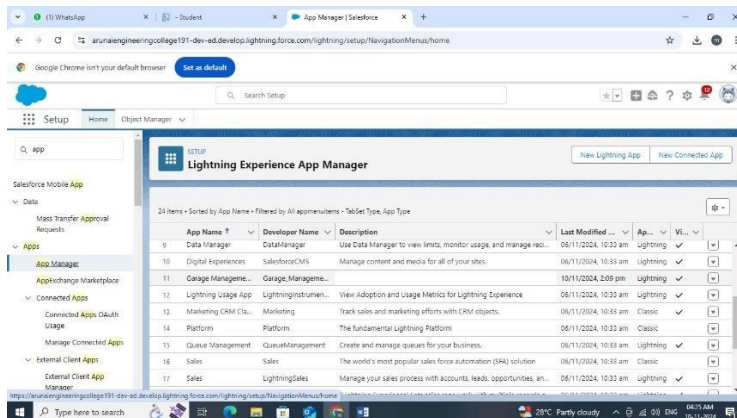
(1) WhatsApp
- Student
App Manager | Salesforce
arunaiengineeringcollege191-dev-ed.develop.lightning.force.com/lightning/setup/NavigationMenus/home
Google Chrome isn't your default browser
Set as default
Search Setup
Setup
Home
Object Manager

app
Salesforce Mobile App
Data
Mass Transfer Approval Requests
Apps
App Manager
AppExchange Marketplace
Connected Apps
Connected Apps OAuth Usage
Manage Connected Apps
External Client Apps
External Client App Manager

SETUP
Lightning Experience App Manager
New Lightning App
New Connected App

24 items • Sorted by App Name • Filtered by All appmenuitems - TabSet Type, App Type

| | App Name ↑ | Developer Name | Description | Last Modified ... | Ap... | Vi... | |
|---|---|---|---|---|---|---|---|
| 9 | Data Manager | DataManager | Use Data Manager to view limits, monitor usage, and manage reci... | 06/11/2024, 10:33 am | Lightning | ✓ | |
| 10 | Digital Experiences | SalesforceCMS | Manage content and media for all of your sites. | 06/11/2024, 10:33 am | Lightning | ✓ | |
| 11 | Garage Manageme... | Garage_Manageme... | | 10/11/2024, 2:09 pm | Lightning | ✓ | |
| 12 | Lightning Usage App | LightningInstrumen... | View Adoption and Usage Metrics for Lightning Experience | 06/11/2024, 10:33 am | Lightning | ✓ | |
| 13 | Marketing CRM Cla... | Marketing | Track sales and marketing efforts with CRM objects. | 06/11/2024, 10:33 am | Classic | ✓ | |
| 14 | Platform | Platform | The fundamental Lightning Platform | 06/11/2024, 10:33 am | Classic | | |
| 15 | Queue Management | QueueManagement | Create and manage queues for your business. | 06/11/2024, 10:33 am | Lightning | ✓ | |
| 16 | Sales | Sales | The world's most popular sales force automation (SFA) solution | 06/11/2024, 10:33 am | Classic | | |
| 17 | Sales | LightningSales | Manage your sales process with accounts, leads, opportunities, an... | 06/11/2024, 10:33 am | Lightning | ✓ | |

https://arunaiengineeringcollege191-dev-ed.develop.lightning.force.com/lightning/setup/NavigationMenus/home
Type here to search
28°C Partly cloudy
ENG
04:25 AM
10-11-2024